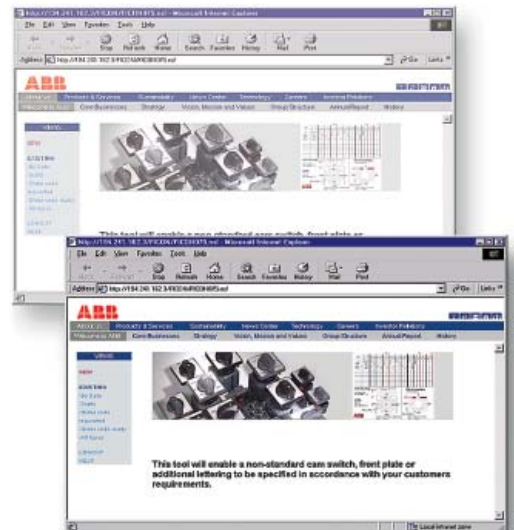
http://194.241.162.3/FICEN/FICEN.asf - Microsoft Internet Explorer
File Edit View Favorites Tools Help
Back Forward Stop Refresh Home Search Favorites History Mail Print
Address http://194.241.162.3/FICEN/FICEN.asf
Go Links
ABB
About us Products & Services Sustainability News Center Technology Careers Investor Relations
Welcome to ABB Core Businesses Strategy Vision, Mission and Values Group Structure Annual Report History
NEW
EXISTING
LOGOUT
HELP
This tool will enable a non-standard cam switch, front plate or

http://194.241.162.3/FICEN/FICEN.asf - Microsoft Internet Explorer
File Edit View Favorites Tools Help
Back Forward Stop Refresh Home Search Favorites History Mail Print
Address http://194.241.162.3/FICEN/FICEN.asf
Go Links
ABB
About us Products & Services Sustainability News Center Technology Careers Investor Relations
Welcome to ABB Core Businesses Strategy Vision, Mission and Values Group Structure Annual Report History
NEW
EXISTING
LOGOUT
HELP
This tool will enable a non-standard cam switch, front plate or additional lettering to be specified in accordance with your customers requirements.
Local intranet zone